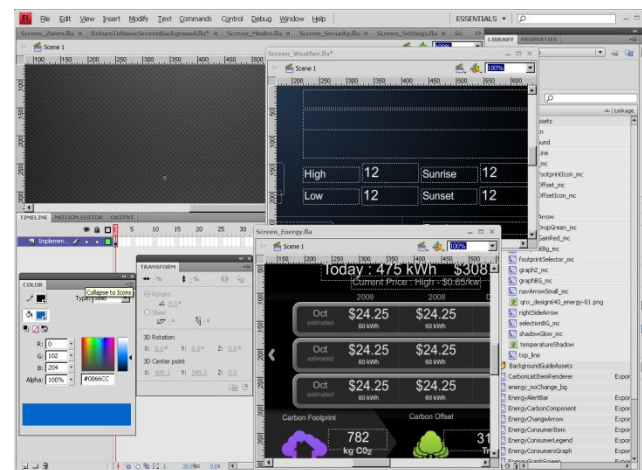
File Edit View Insert Modify Text Commands Control Debug Window Help

ESSENTIALS

Screen_Zones.fla × ReturnToHomeScreenBackground.fla* × Screen_Modes.fla × Screen_Security.fla × Screen_Settings.fla ×

Scene 1

100 150 200 250 300 350 400 450 500

TIMELINE MOTION EDITOR OUTPUT

Implemen...

5 10 15 20 25 30

Screen_Weather.fla*

Scene 1

100%

High 12 Sunrise 12
Low 12 Sunset 12

LIBRARY PROPERTIES

Linkage

footprintIcon_mc
ffset_mc
ffsetIcon_mc
Arrow
ropGreen_mc
ainRed_mc
Bg_mc
footprintSelector_mc
graph2_mc
graphBG_mc
navArrowSmall_mc
qnx_design640_energy-01.png
rightSideArrow
selectionBG_mc
shadowGlow_mc
temperatureShadow
top_line
BackgroundGuideAssets
CarbonListItemRenderer Expor
energy_noChange_bg
EnergyAlertBar Expor
EnergyCarbonComponent Expor
EnergyChangeArrow Expor
EnergyConsumerItem Expor
EnergyConsumerLegend Expor
EnergyConsumersGraph Expor

Screen_Energy.fla

Scene 1

100%

Today : 475 kWh $308
Current Price : High - $0.65/kw
2009 2010
Oct estimated $24.25 60 kWh $24.25 60 kWh
Oct estimated $24.25 60 kWh $24.25 60 kWh
Oct estimated $24.25 60 kWh $24.25 60 kWh
Carbon Footprint Carbon Offset
782 kg $CO_2$
31 Tr

COLOR

Collapse to Icons

Type: Solid

R: 0
G: 102
B: 204
Alpha: 100% #0066CC

TRANSFORM

Rotate
Skew
3D Rotation
X: 0.0° Y: 0.0° Z: 0.0°
3D Center point
X: 400.1 Y: 240.3 Z: 0.0